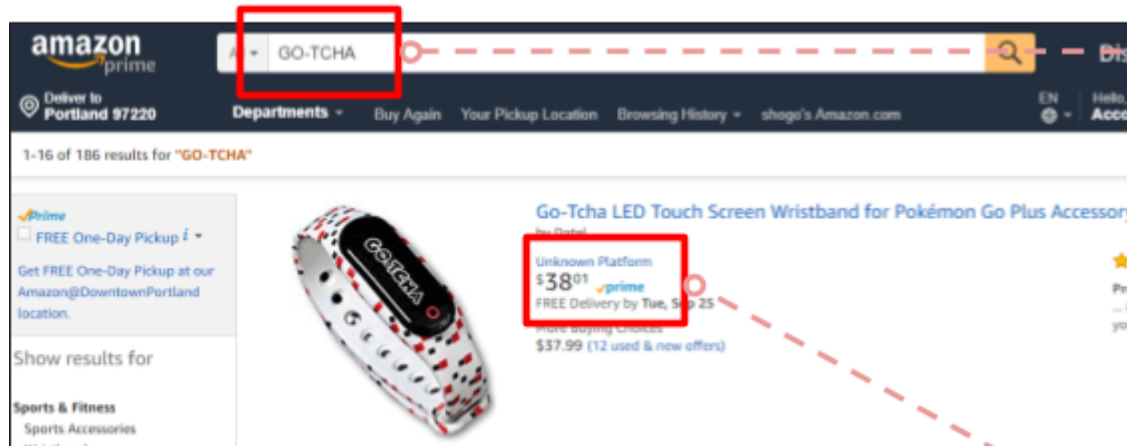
amazon
prime

A GO-TCHA

Dis

Deliver to
Portland 97220

Departments Buy Again Your Pickup Location Browsing History shogo's Amazon.com

EN

Hello,
Acco

1-16 of 186 results for "GO-TCHA"

✓Prime
FREE One-Day Pickup

Get FREE One-Day Pickup at our Amazon@DowntownPortland location.

Show results for

Sports & Fitness
Sports Accessories

GO-TCHA

Go-Tcha LED Touch Screen Wristband for Pokémon Go Plus Accessory

by Datel

Unknown Platform
$38.01 ✓prime
FREE Delivery by Tue, Sep 25
More Buying Choices
$37.99 (12 used & new offers)

Pr